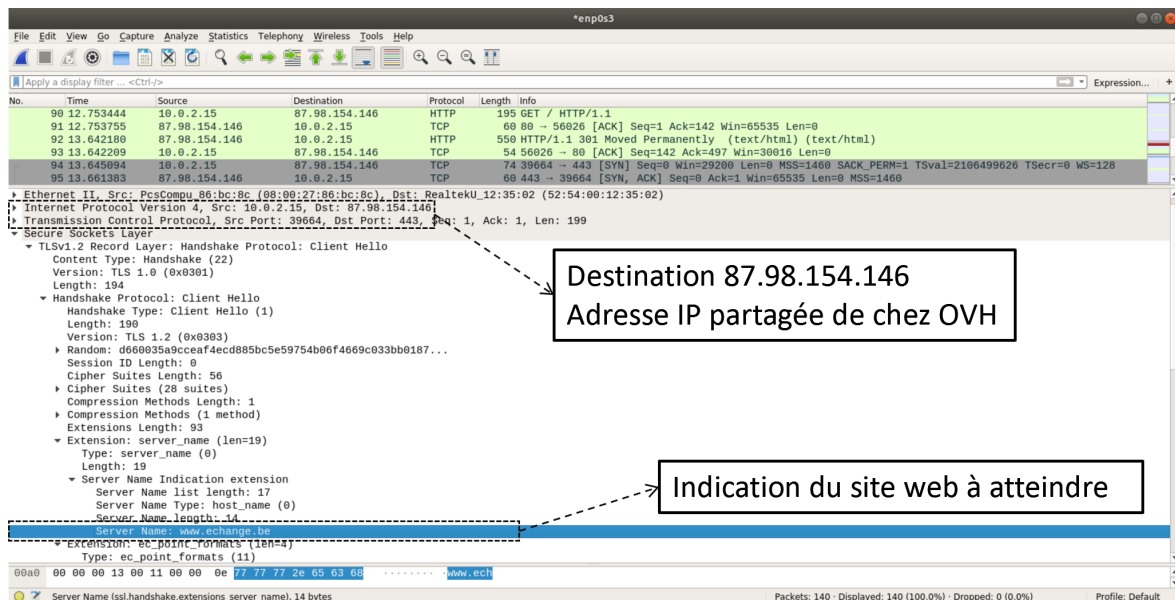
*enp0s3

File Edit View Go Capture Analyze Statistics Telephony Wireless Tools Help

Apply a display filter ... <Ctrl-/>
Expression... +

| No. | Time | Source | Destination | Protocol | Length | Info |
|---|---|---|---|---|---|---|
| 90 | 12.753444 | 10.0.2.15 | 87.98.154.146 | HTTP | 195 | GET / HTTP/1.1 |
| 91 | 12.753755 | 87.98.154.146 | 10.0.2.15 | TCP | 60 | 80 → 56026 [ACK] Seq=1 Ack=142 Win=65535 Len=0 |
| 92 | 13.642180 | 87.98.154.146 | 10.0.2.15 | HTTP | 550 | HTTP/1.1 301 Moved Permanently (text/html) (text/html) |
| 93 | 13.642209 | 10.0.2.15 | 87.98.154.146 | TCP | 54 | 56026 → 80 [ACK] Seq=142 Ack=497 Win=30016 Len=0 |
| 94 | 13.645094 | 10.0.2.15 | 87.98.154.146 | TCP | 74 | 39664 → 443 [SYN] Seq=0 Win=29200 Len=0 MSS=1460 SACK_PERM=1 TSval=2106499626 TSecr=0 WS=128 |
| 95 | 13.661383 | 87.98.154.146 | 10.0.2.15 | TCP | 60 | 443 → 39664 [SYN, ACK] Seq=0 Ack=1 Win=65535 Len=0 MSS=1460 |

Ethernet II, Src: PcsCompu_86:bc:8c (08:00:27:86:bc:8c), Dst: RealtekU_12:35:02 (52:54:00:12:35:02)
Internet Protocol Version 4, Src: 10.0.2.15, Dst: 87.98.154.146
Transmission Control Protocol, Src Port: 39664, Dst Port: 443, Seq: 1, Ack: 1, Len: 199
Secure Sockets Layer
TLSv1.2 Record Layer: Handshake Protocol: Client Hello
Content Type: Handshake (22)
Version: TLS 1.0 (0x0301)
Length: 194
Handshake Protocol: Client Hello
Handshake Type: Client Hello (1)
Length: 190
Version: TLS 1.2 (0x0303)
Random: d660035a9cceaf4ecd885bc5e59754b06f4669c033bb0187...
Session ID Length: 0
Cipher Suites Length: 56
Cipher Suites (28 suites)
Compression Methods Length: 1
Compression Methods (1 method)
Extensions Length: 93
Extension: server_name (len=19)
Type: server_name (0)
Length: 19
Server Name Indication extension
Server Name list length: 17
Server Name Type: host_name (0)
Server Name length: 14
Server Name: www.echange.be
Extension: ec_point_formats (len=4)
Type: ec_point_formats (11)

Destination 87.98.154.146
Adresse IP partagée de chez OVH

Indication du site web à atteindre

00a0 00 00 00 13 00 11 00 00 0e 77 77 77 2e 65 63 68 ......... www.ech

Server Name (ssl.handshake.extensions_server_name), 14 bytes
Packets: 140 · Displayed: 140 (100.0%) · Dropped: 0 (0.0%)
Profile: Default